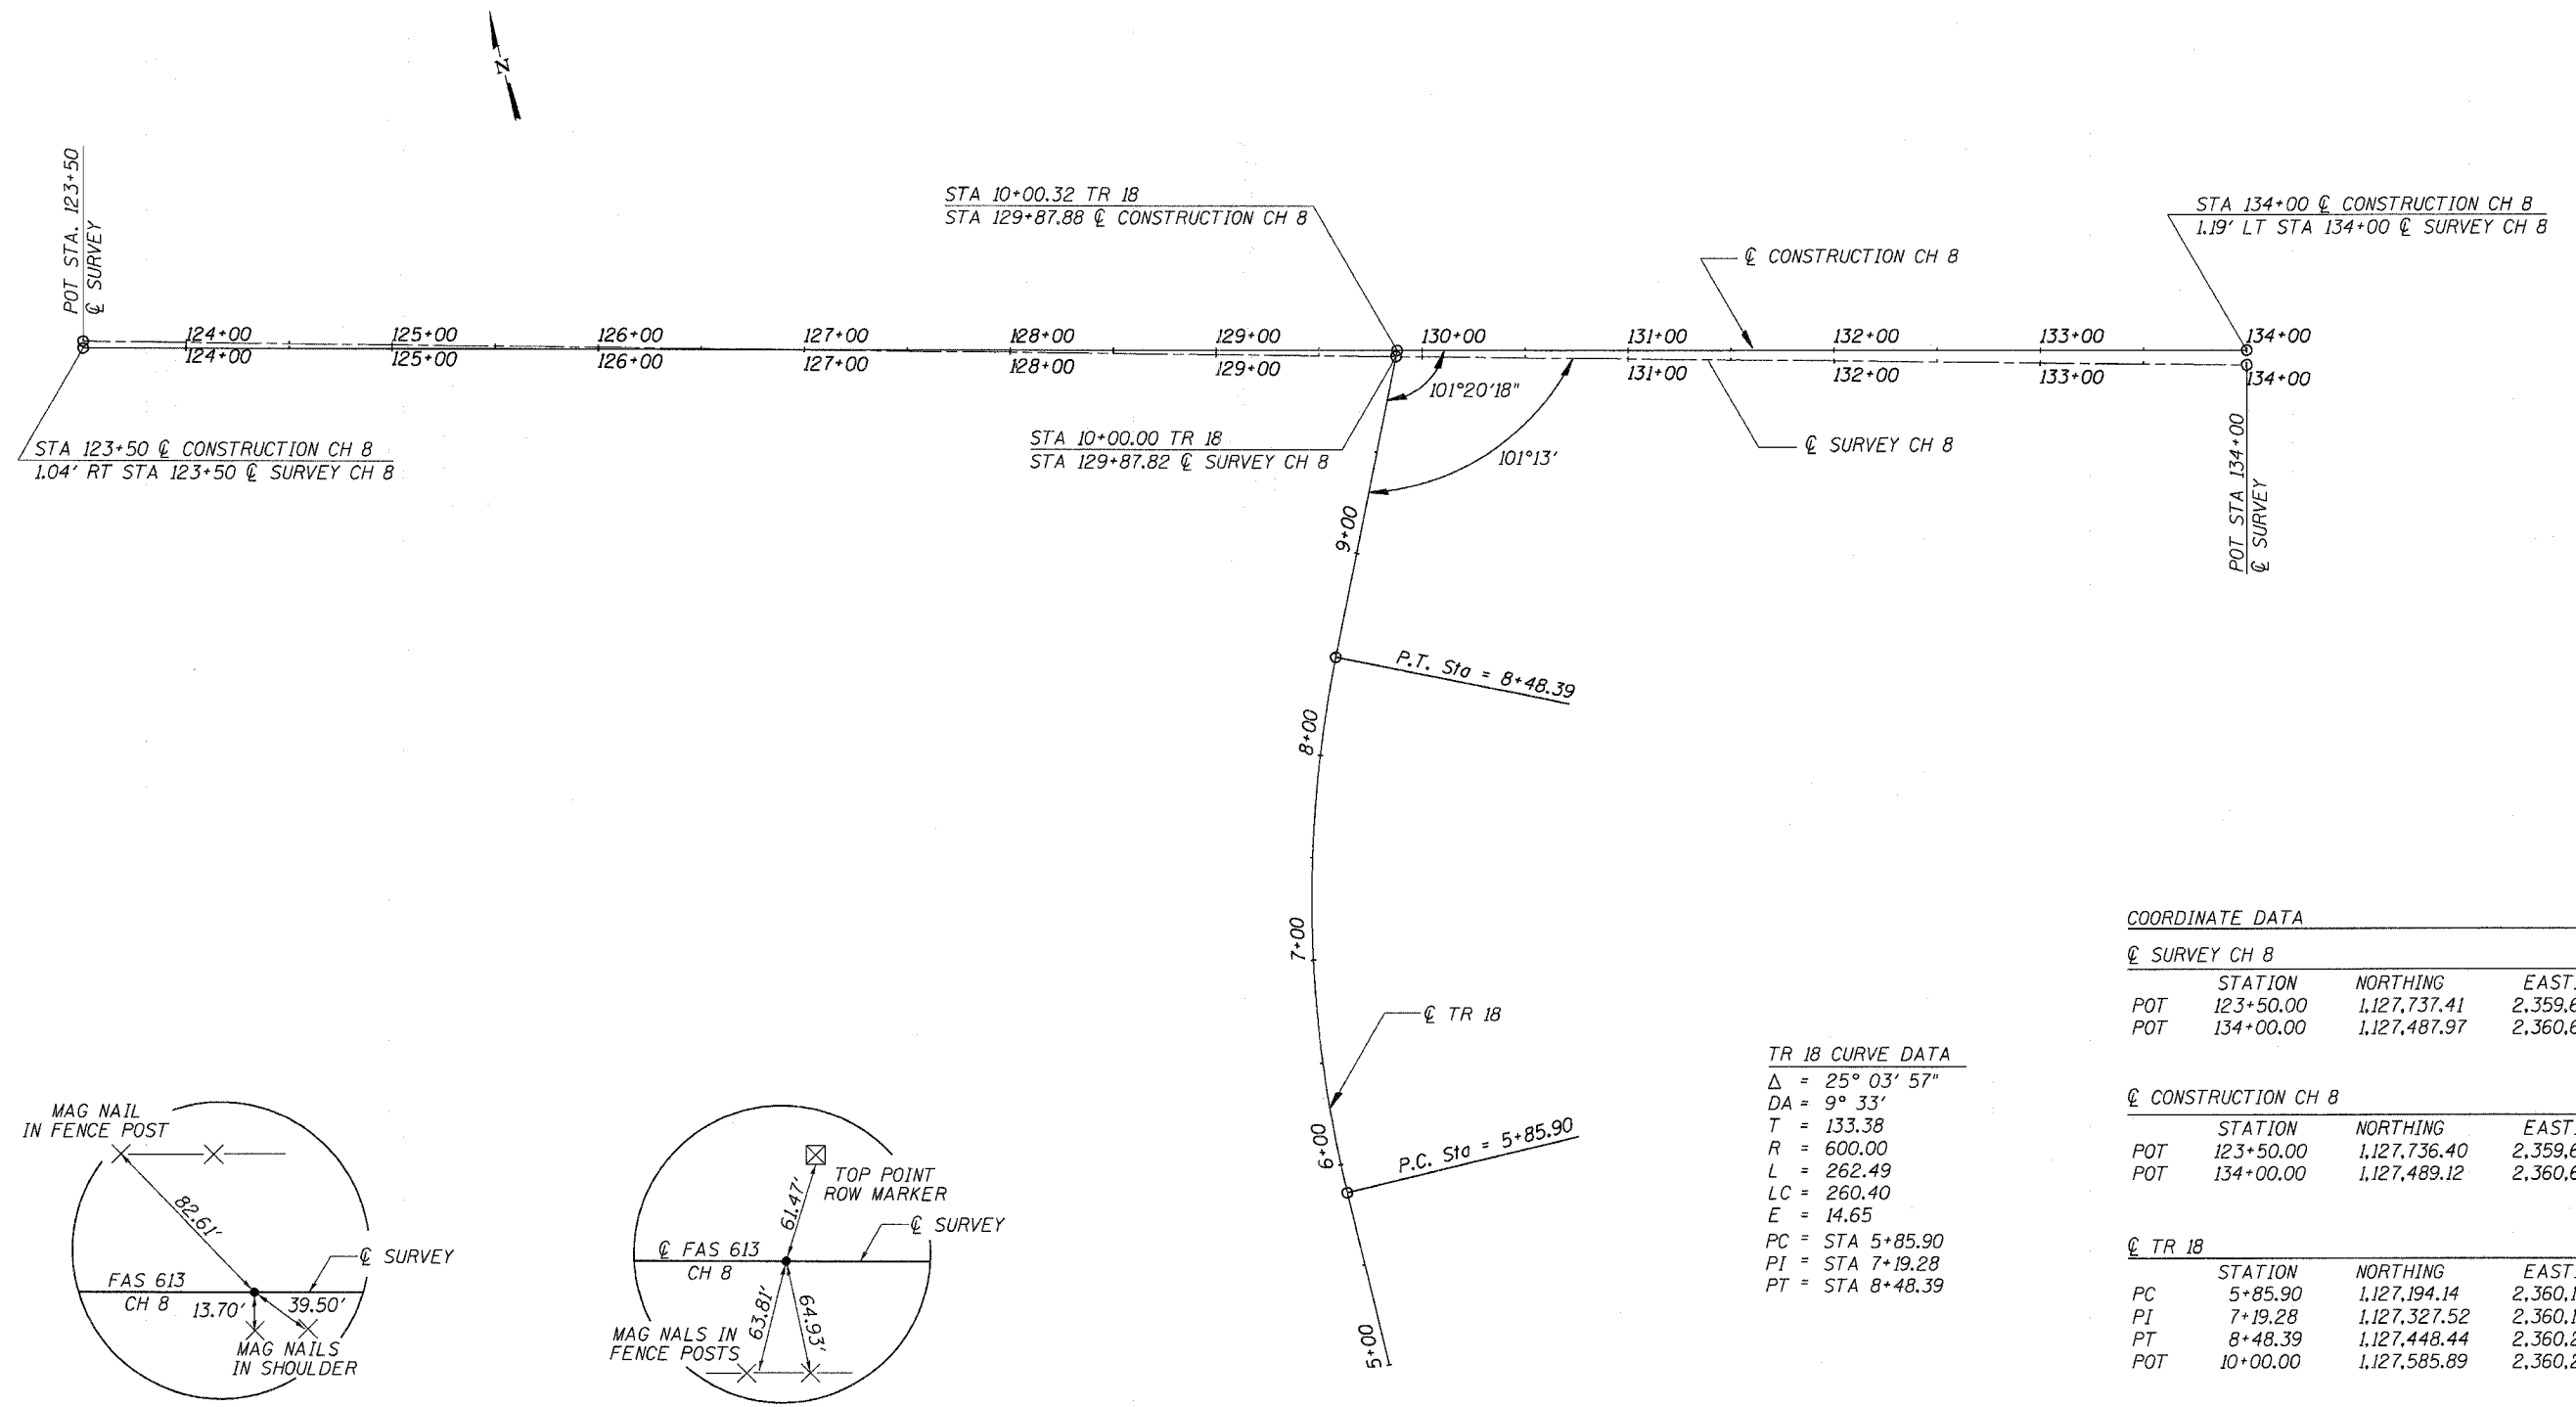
N

POT STA. 123+50
℄ SURVEY

STA 10+00.32 TR 18
STA 129+87.88 ℄ CONSTRUCTION CH 8

STA 134+00 ℄ CONSTRUCTION CH 8
1.19' LT STA 134+00 ℄ SURVEY CH 8

℄ CONSTRUCTION CH 8

124+00
124+00
125+00
125+00
126+00
126+00
127+00
127+00
128+00
128+00
129+00
129+00
130+00
131+00
131+00
132+00
132+00
133+00
133+00
134+00
134+00

101°20'18"
101°13'

STA 123+50 ℄ CONSTRUCTION CH 8
1.04' RT STA 123+50 ℄ SURVEY CH 8

STA 10+00.00 TR 18
STA 129+87.82 ℄ SURVEY CH 8

℄ SURVEY CH 8

POT STA 134+00
℄ SURVEY

9+00
P.T. Sta = 8+48.39
8+00
7+00
℄ TR 18
6+00
P.C. Sta = 5+85.90
5+00

TR 18 CURVE DATA
$\Delta$ = 25° 03' 57"
DA = 9° 33'
T = 133.38
R = 600.00
L = 262.49
LC = 260.40
E = 14.65
PC = STA 5+85.90
PI = STA 7+19.28
PT = STA 8+48.39

COORDINATE DATA

℄ SURVEY CH 8
| | STATION | NORTHING | EAST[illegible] |
|---|---|---|---|
| POT | 123+50.00 | 1,127,737.41 | 2,359.6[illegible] |
| POT | 134+00.00 | 1,127,487.97 | 2,360.6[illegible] |

℄ CONSTRUCTION CH 8
| | STATION | NORTHING | EAST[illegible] |
|---|---|---|---|
| POT | 123+50.00 | 1,127,736.40 | 2,359.6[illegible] |
| POT | 134+00.00 | 1,127,489.12 | 2,360.6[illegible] |

℄ TR 18
| | STATION | NORTHING | EAST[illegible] |
|---|---|---|---|
| PC | 5+85.90 | 1,127,194.14 | 2,360.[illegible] |
| PI | 7+19.28 | 1,127,327.52 | 2,360.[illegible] |
| PT | 8+48.39 | 1,127,448.44 | 2,360.2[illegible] |
| POT | 10+00.00 | 1,127,585.89 | 2,360.2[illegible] |

MAG NAIL
IN FENCE POST
82.61'
℄ SURVEY
FAS 613
CH 8
13.70'
39.50'
MAG NAILS
IN SHOULDER

TOP POINT
ROW MARKER
61.47'
℄ SURVEY
℄ FAS 613
CH 8
63.81'
64.93'
MAG NALS IN
FENCE POSTS